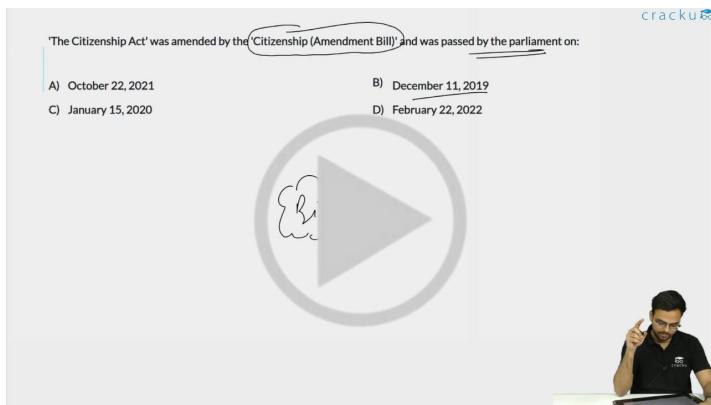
cracku

'The Citizenship Act' was amended by the 'Citizenship (Amendment Bill)' and was passed by the parliament on:

A) October 22, 2021

B) December 11, 2019

C) January 15, 2020

D) February 22, 2022

Bi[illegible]